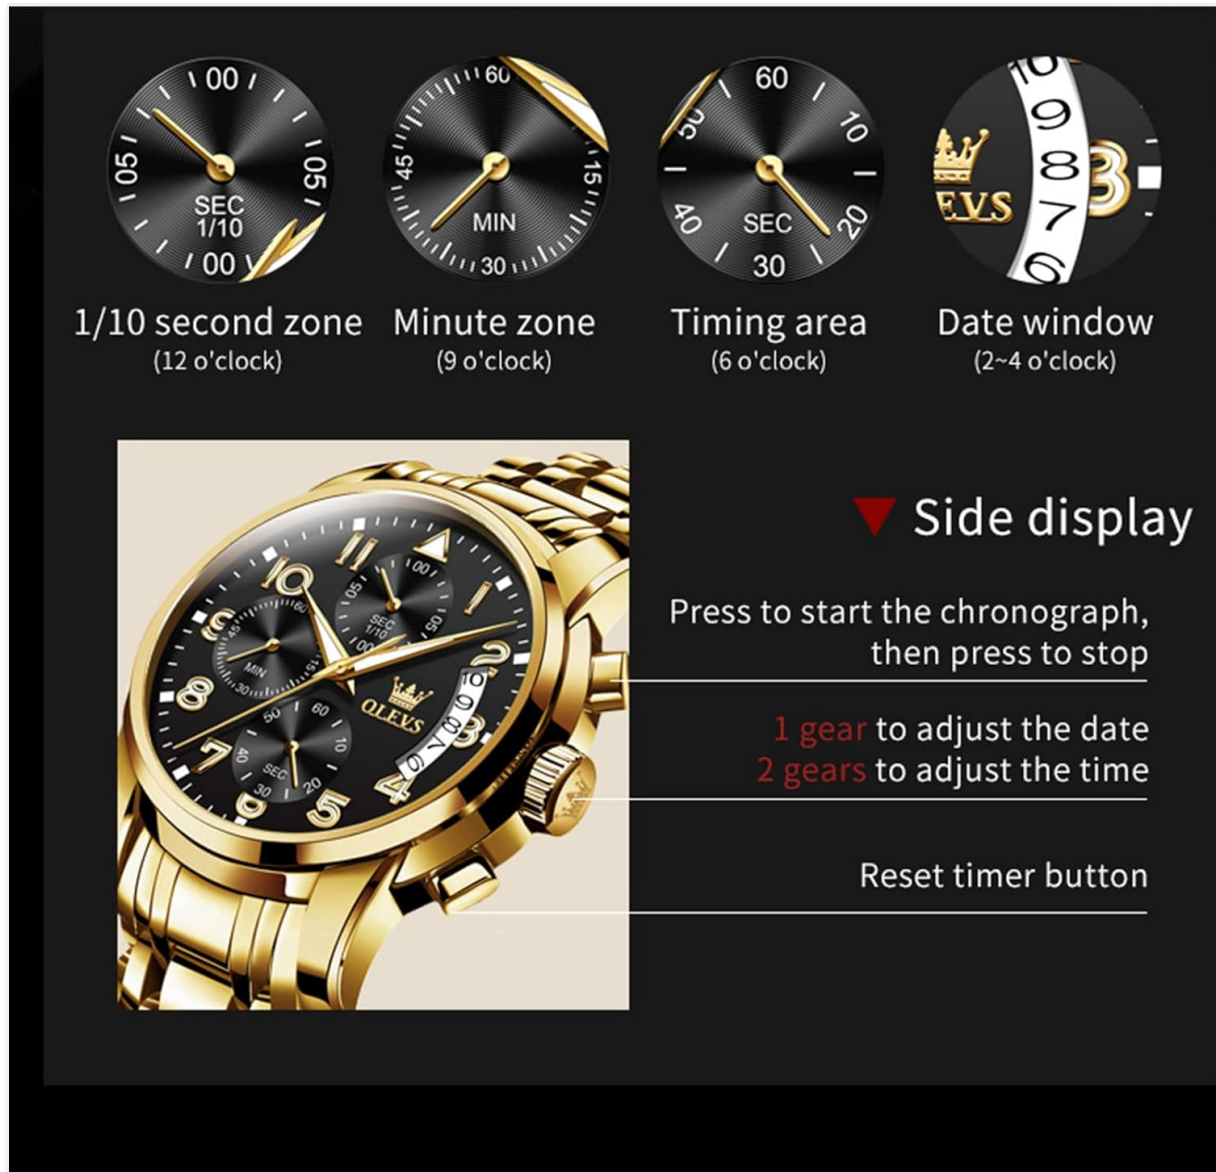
00
05
05
SEC
1/10
00

60
45
15
MIN
30

60
50
10
40
20
SEC
30

10
9
8
7
6
3
OLEVS

1/10 second zone
(12 o'clock)

Minute zone
(9 o'clock)

Timing area
(6 o'clock)

Date window
(2~4 o'clock)

Side display

Press to start the chronograph, then press to stop

1 gear to adjust the date
2 gears to adjust the time

Reset timer button